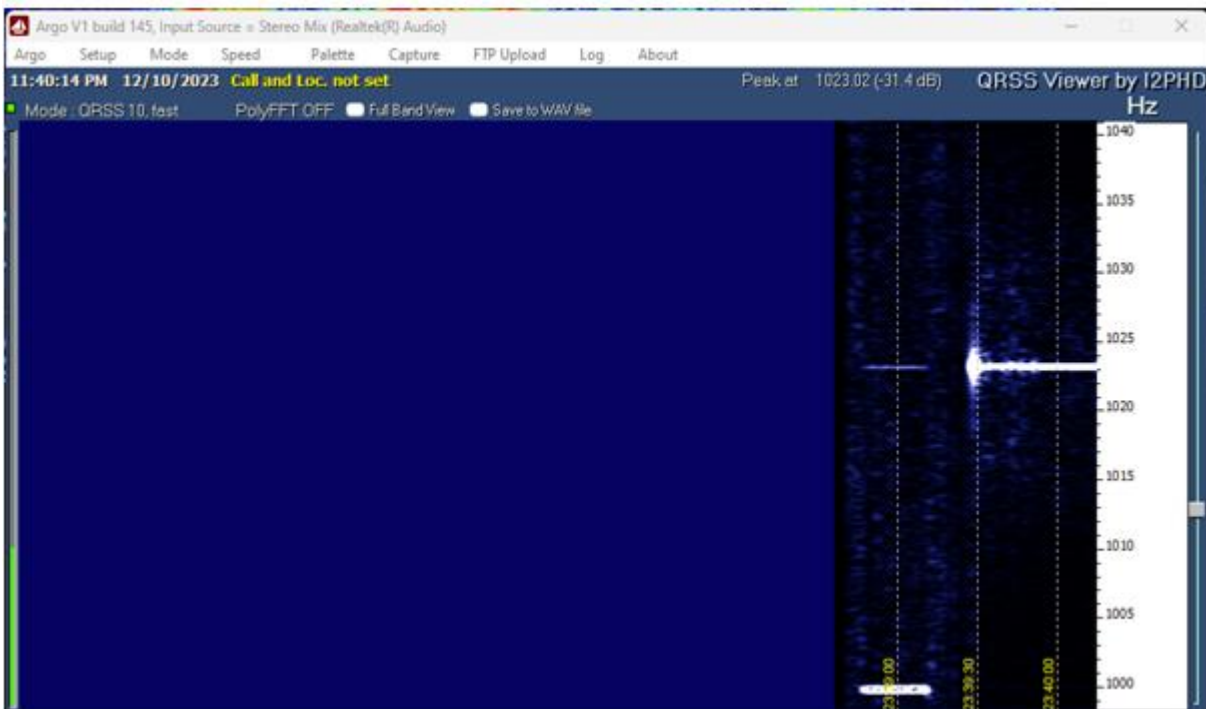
Argo V1 build 145, Input Source = Stereo Mix (Realtek(R) Audio)

Argo Setup Mode Speed Palette Capture FTP Upload Log About

11:40:14 PM 12/10/2023 Call and Loc. not set

Peak at 1023.02 (-31.4 dB)

QRSS Viewer by I2PHD

Mode : QRSS 10, fast

PolyFFT OFF Full Band View Save to WAV file

Hz

1040
1035
1030
1025
1020
1015
1010
1005
1000

23:39:00
23:39:30
23:40:00